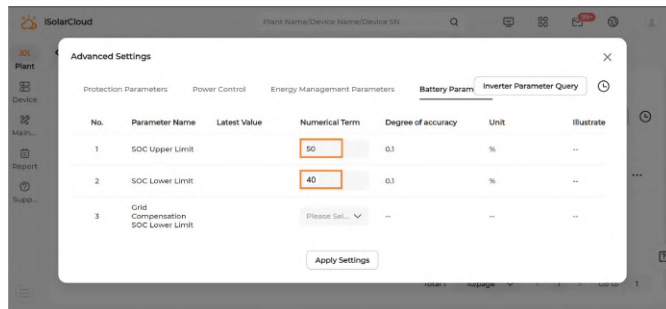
iSolarCloud

Plant Name/Device Name/Device SN

99+

Plant

Device

Main...

Report

Supp...

Advanced Settings

Protection Parameters Power Control Energy Management Parameters Battery Param Inverter Parameter Query

| No. | Parameter Name | Latest Value | Numerical Term | Degree of accuracy | Unit | Illustrate |
|---|---|---|---|---|---|---|
| 1 | SOC Upper Limit | | 50 | 0.1 | % | -- |
| 2 | SOC Lower Limit | | 40 | 0.1 | % | -- |
| 3 | Grid Compensation SOC Lower Limit | | Please Sel... | -- | | -- |

Apply Settings

Total 1 10/page Go to 1